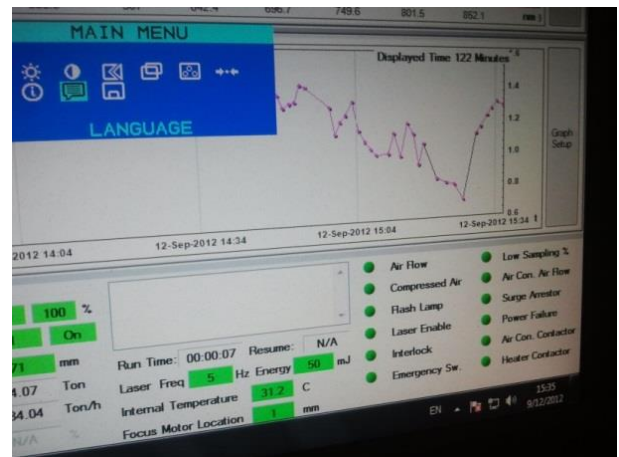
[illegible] 642.4 696.7 749.6 801.5 852.1 nm

MAIN MENU

LANGUAGE

Displayed Time 122 Minutes

1.4
1.2
1.0
0.8
0.6

Graph Setup

2012 14:04
12-Sep-2012 14:34
12-Sep-2012 15:04
12-Sep-2012 15:34

100 %
On
71 mm
4.07 Ton
34.04 Ton/h
N/A %

Run Time: 00:00:07 Resume: N/A
Laser Freq 5 Hz Energy 50 mJ
Internal Temperature 31.2 C
Focus Motor Location 1 mm

Air Flow
Compressed Air
Flash Lamp
Laser Enable
Interlock
Emergency Sw.

Low Sampling %
Air Con. Air Flow
Surge Arrestor
Power Failure
Air Con. Contactor
Heater Contactor

EN
15:35
9/12/2012